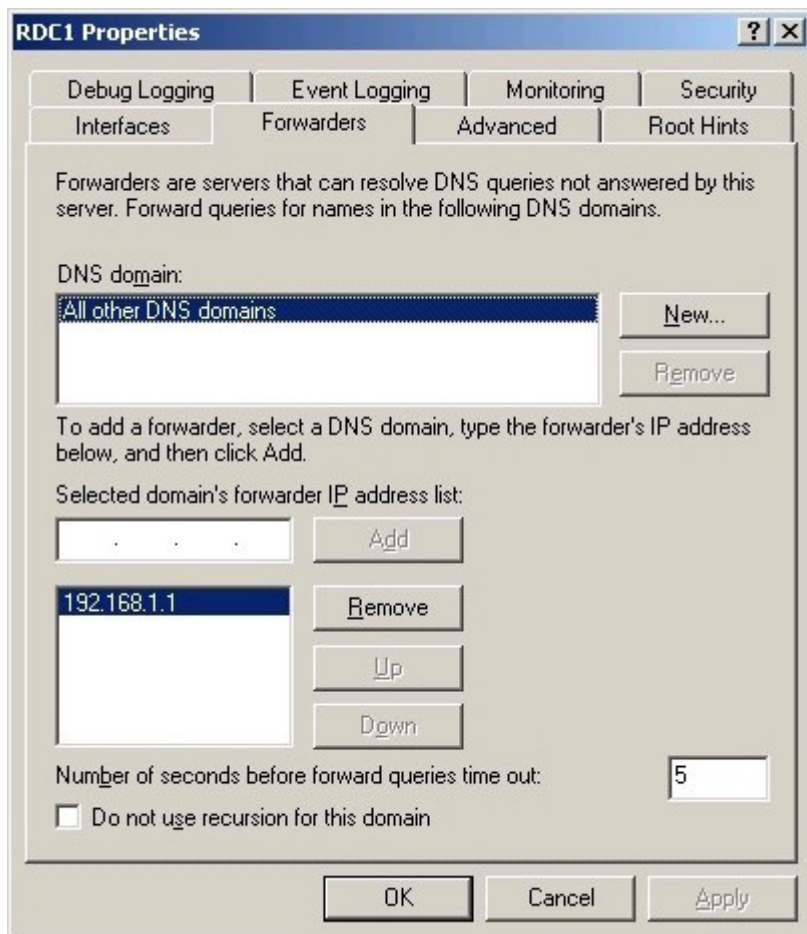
RDC1 Properties
? X

Debug Logging | Event Logging | Monitoring | Security
Interfaces | Forwarders | Advanced | Root Hints

Forwarders are servers that can resolve DNS queries not answered by this server. Forward queries for names in the following DNS domains.

DNS domain:
All other DNS domains

New...
Remove

To add a forwarder, select a DNS domain, type the forwarder's IP address below, and then click Add.

Selected domain's forwarder IP address list:
. . .
Add
192.168.1.1
Remove
Up
Down

Number of seconds before forward queries time out: 5

Do not use recursion for this domain

OK
Cancel
Apply